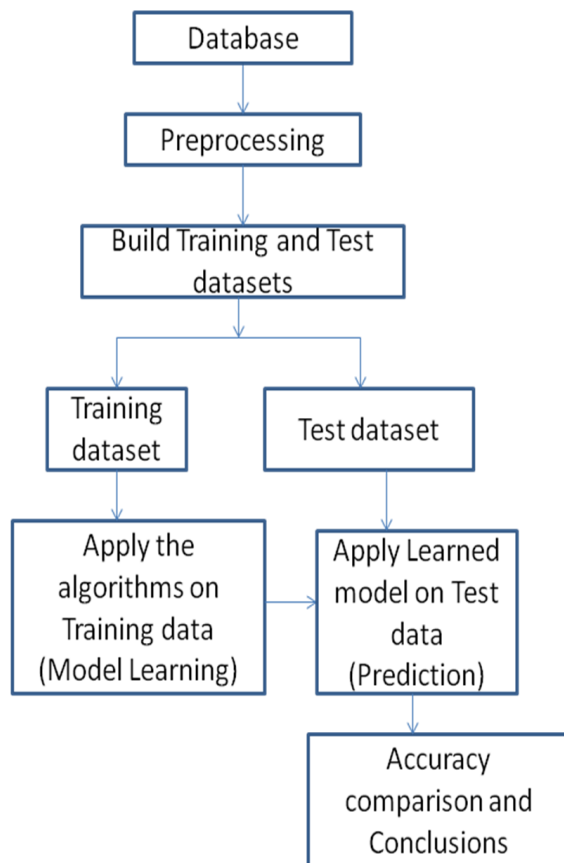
Database

Preprocessing

Build Training and Test datasets

Training dataset

Test dataset

Apply the algorithms on Training data (Model Learning)

Apply Learned model on Test data (Prediction)

Accuracy comparison and Conclusions